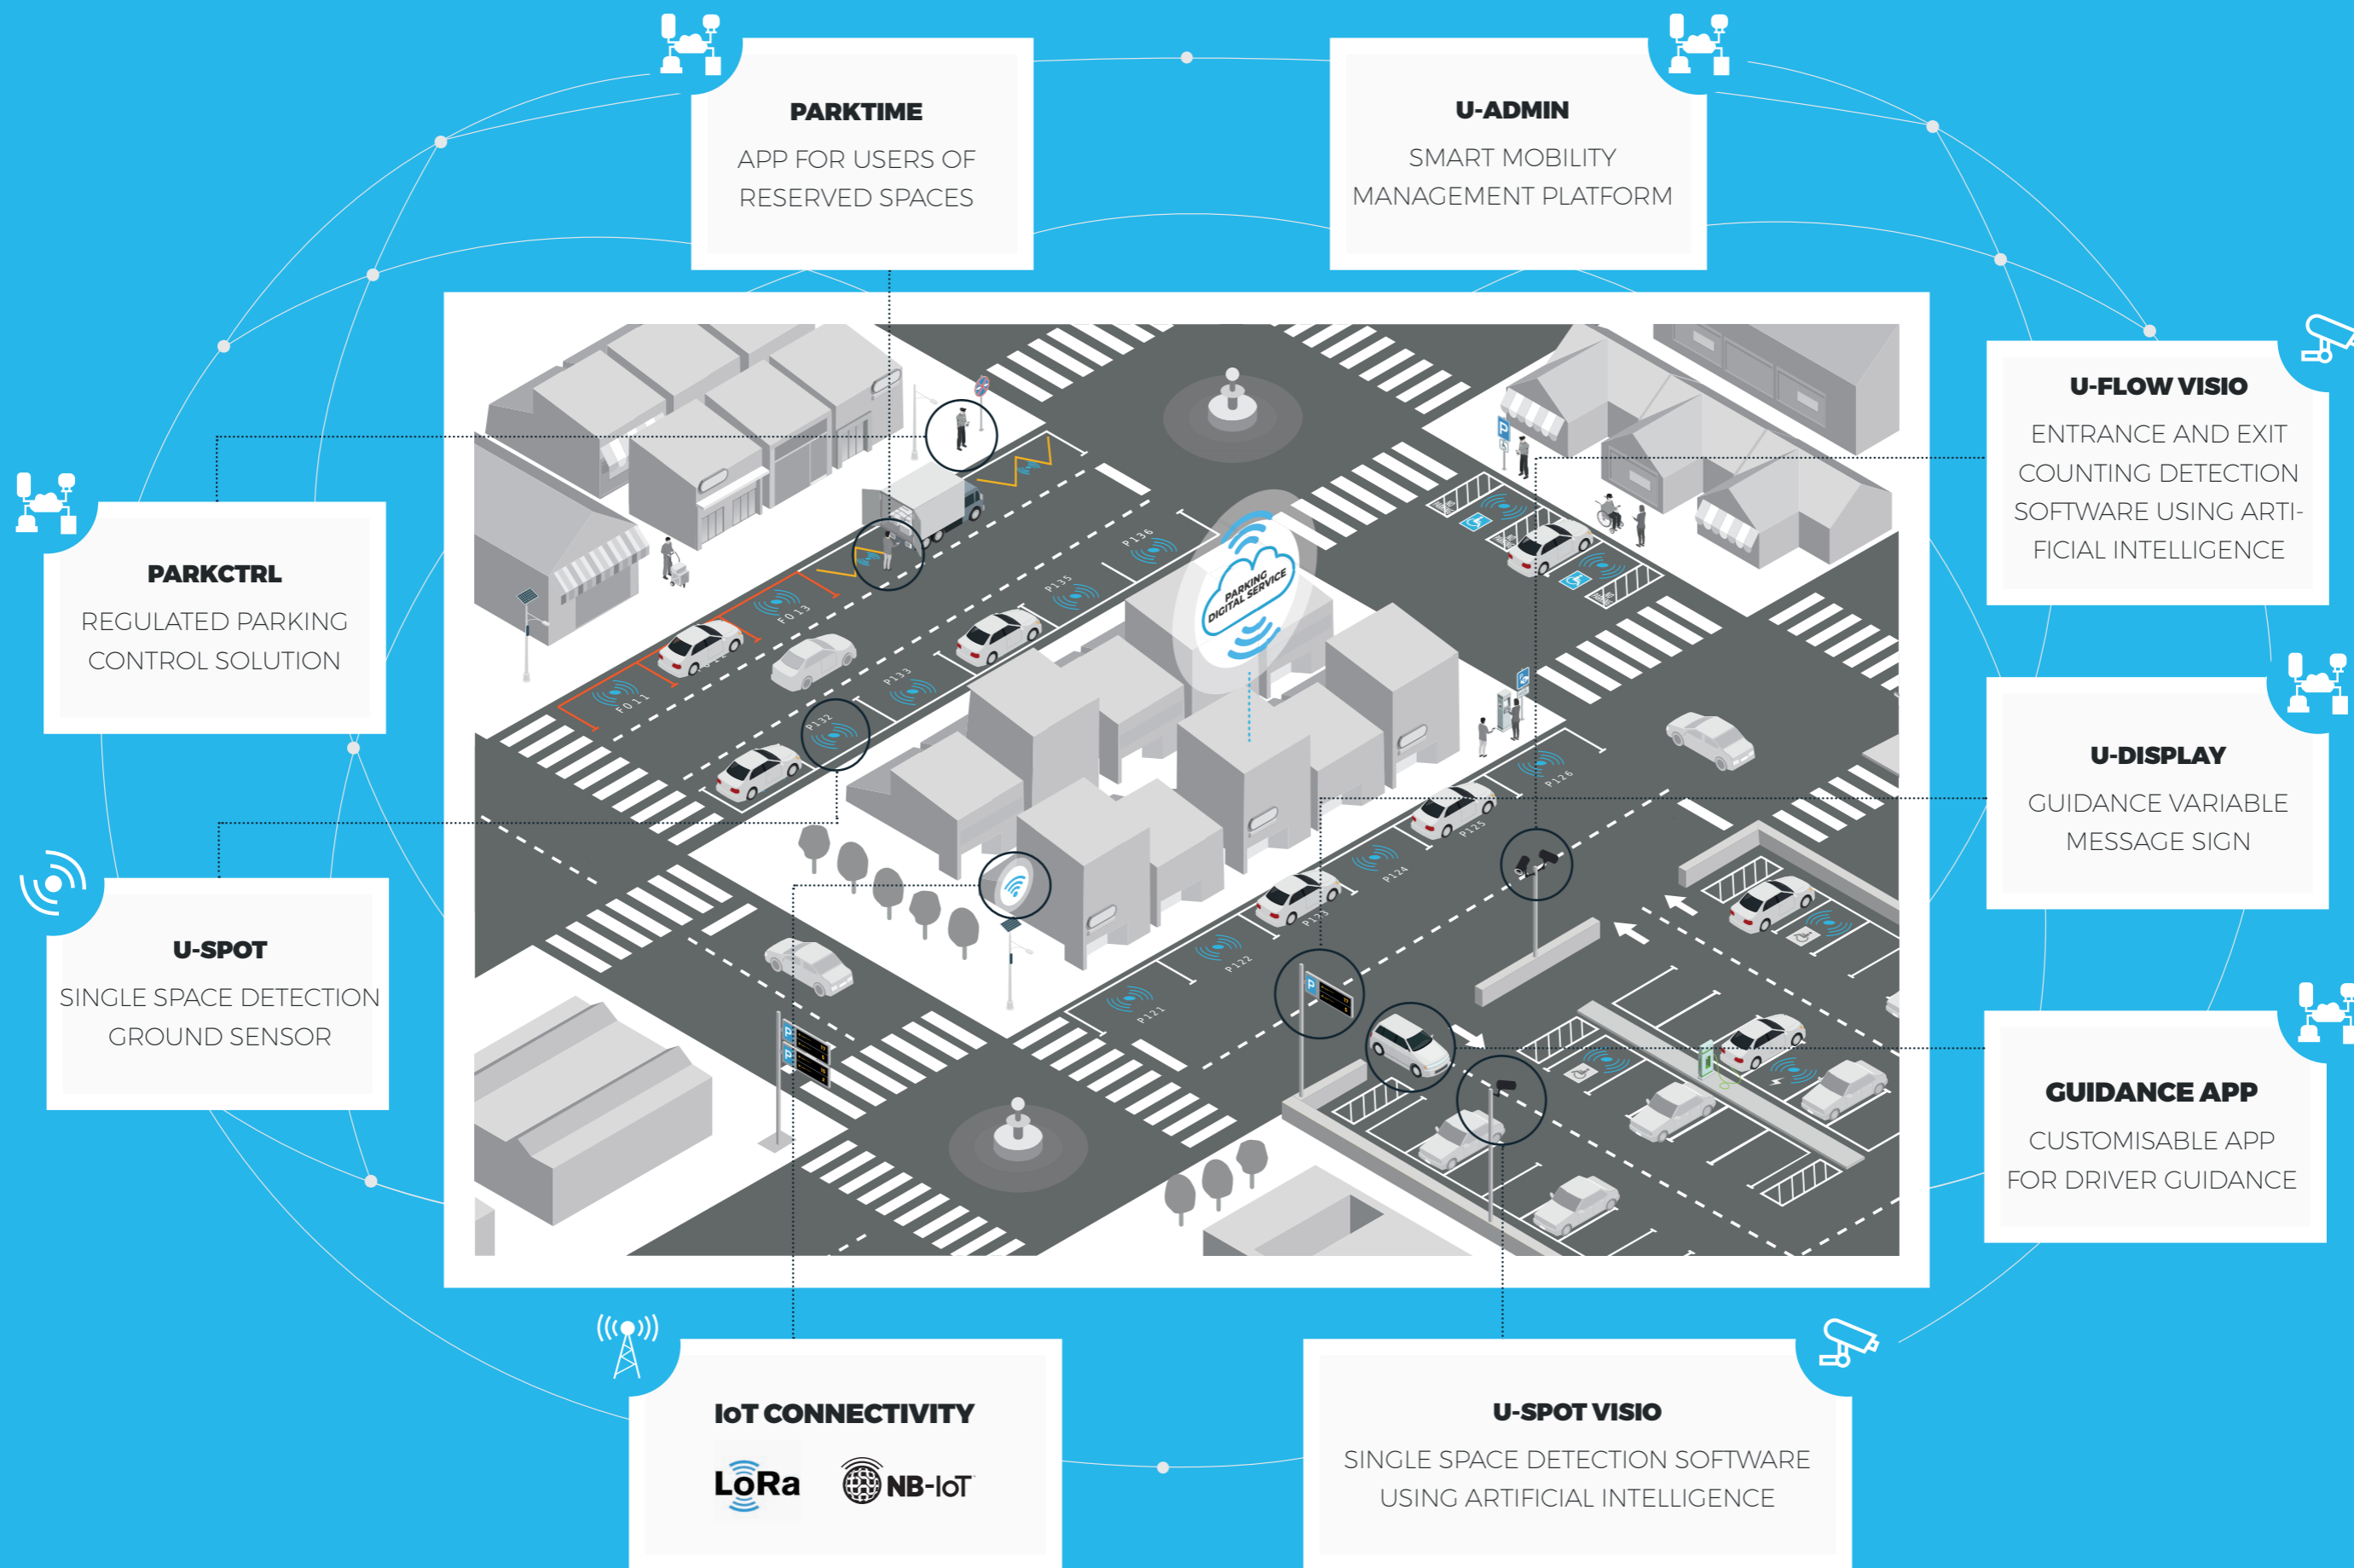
PARKTIME
APP FOR USERS OF RESERVED SPACES

U-ADMIN
SMART MOBILITY MANAGEMENT PLATFORM

PARKCTRL
REGULATED PARKING CONTROL SOLUTION

U-FLOW VISIO
ENTRANCE AND EXIT COUNTING DETECTION SOFTWARE USING ARTIFICIAL INTELLIGENCE

PARKING DIGITAL SERVICE

F011 F013 P132 P133 P135 P136 P121 P122 P123 P124 P125 P126

U-DISPLAY
GUIDANCE VARIABLE MESSAGE SIGN

U-SPOT
SINGLE SPACE DETECTION GROUND SENSOR

GUIDANCE APP
CUSTOMISABLE APP FOR DRIVER GUIDANCE

IoT CONNECTIVITY
LoRa NB-IoT

U-SPOT VISIO
SINGLE SPACE DETECTION SOFTWARE USING ARTIFICIAL INTELLIGENCE